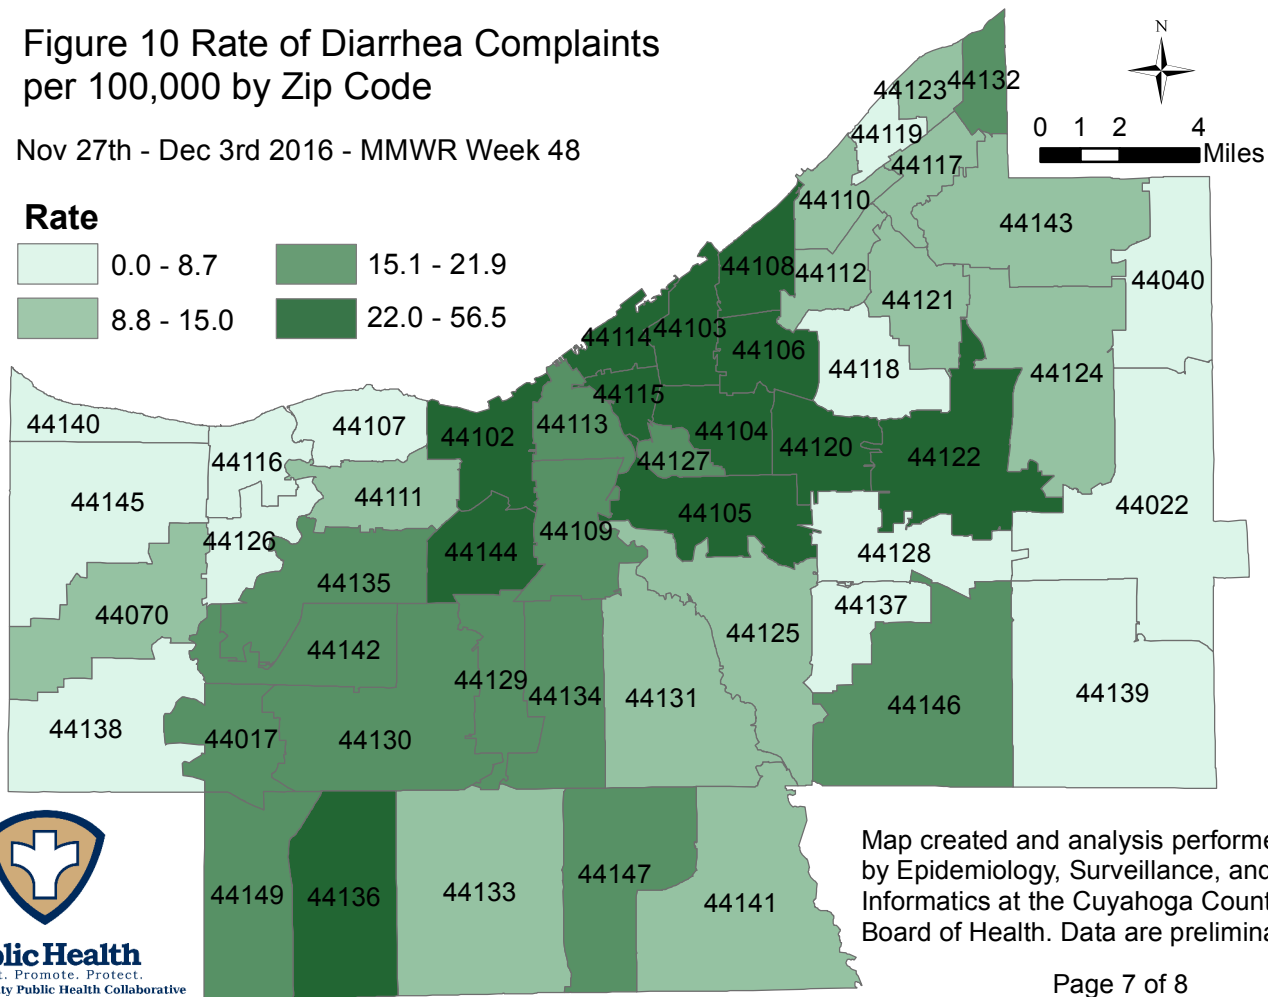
Figure 10 Rate of Diarrhea Complaints per 100,000 by Zip Code

Nov 27th - Dec 3rd 2016 - MMWR Week 48

Rate

0.0 - 8.7

8.8 - 15.0

15.1 - 21.9

22.0 - 56.5

N

0 1 2 4 Miles

44123 44132
44119
44117
44110
44143
44108 44112
44040
44121
44114 44103
44106
44118
44124
44115
44140
44107
44102
44113
44104
44120
44122
44116
44127
44111
44145
44105
44022
44126
44109
44144
44128
44135
44137
44070
44125
44142
44129
44134
44131
44139
44146
44138
44017
44130
44147
44149
44136
44133
44141

Map created and analysis performe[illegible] by Epidemiology, Surveillance, and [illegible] Informatics at the Cuyahoga Count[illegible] Board of Health. Data are prelimina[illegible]

Page 7 of 8

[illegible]blic Health
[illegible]. Promote. Protect.
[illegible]ty Public Health Collaborative